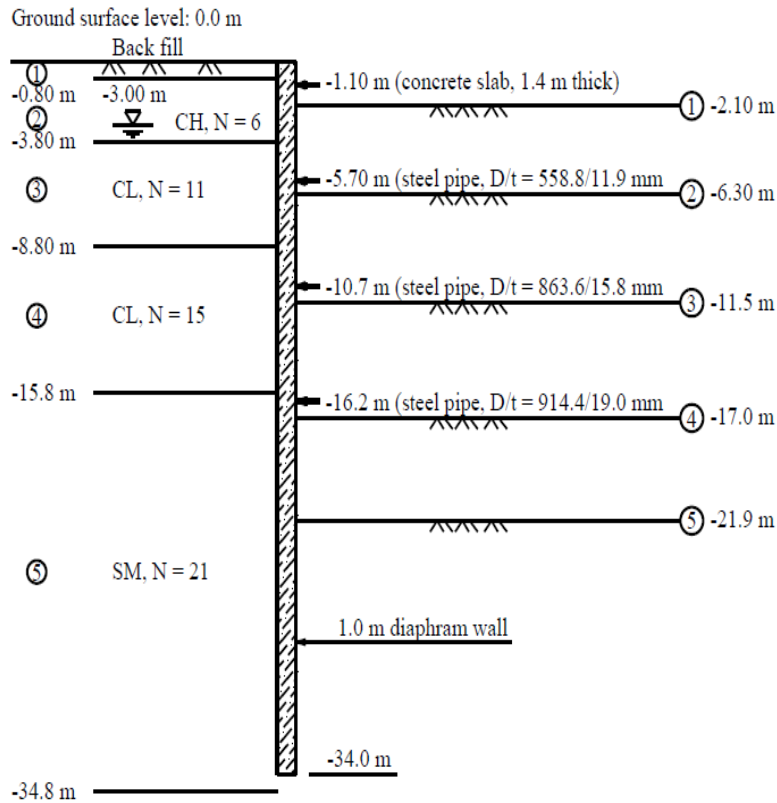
Ground surface level: 0.0 m

Back fill

①

-0.80 m

-3.00 m

②

CH, N = 6

-3.80 m

③

CL, N = 11

-8.80 m

④

CL, N = 15

-15.8 m

⑤

SM, N = 21

-34.8 m

-1.10 m (concrete slab, 1.4 m thick)

① -2.10 m

-5.70 m (steel pipe, D/t = 558.8/11.9 mm

② -6.30 m

-10.7 m (steel pipe, D/t = 863.6/15.8 mm

③ -11.5 m

-16.2 m (steel pipe, D/t = 914.4/19.0 mm

④ -17.0 m

⑤ -21.9 m

1.0 m diaphram wall

-34.0 m